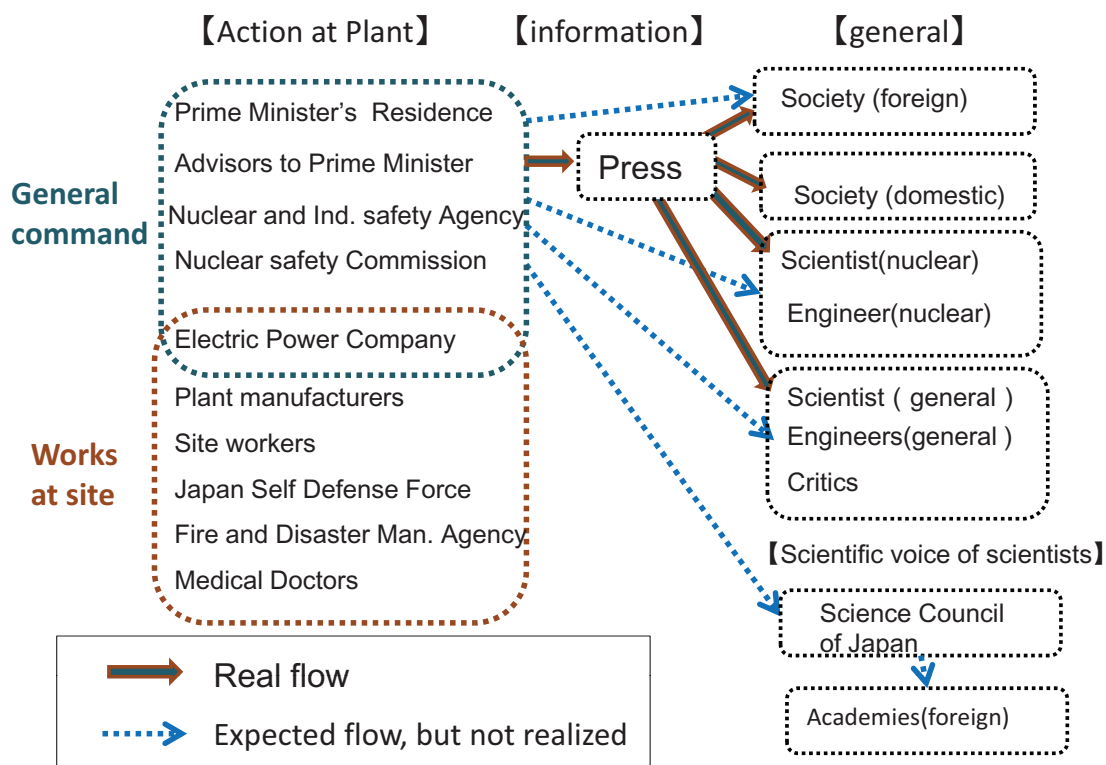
【Action at Plant】 【information】 【general】

General command

Prime Minister's Residence
Advisors to Prime Minister
Nuclear and Ind. safety Agency
Nuclear safety Commission
Electric Power Company

Works at site

Plant manufacturers
Site workers
Japan Self Defense Force
Fire and Disaster Man. Agency
Medical Doctors

Press

Society (foreign)

Society (domestic)

Scientist(nuclear)
Engineer(nuclear)

Scientist ( general )
Engineers(general )
Critics

【Scientific voice of scientists】

Science Council of Japan

Academies(foreign)

Real flow
Expected flow, but not realized